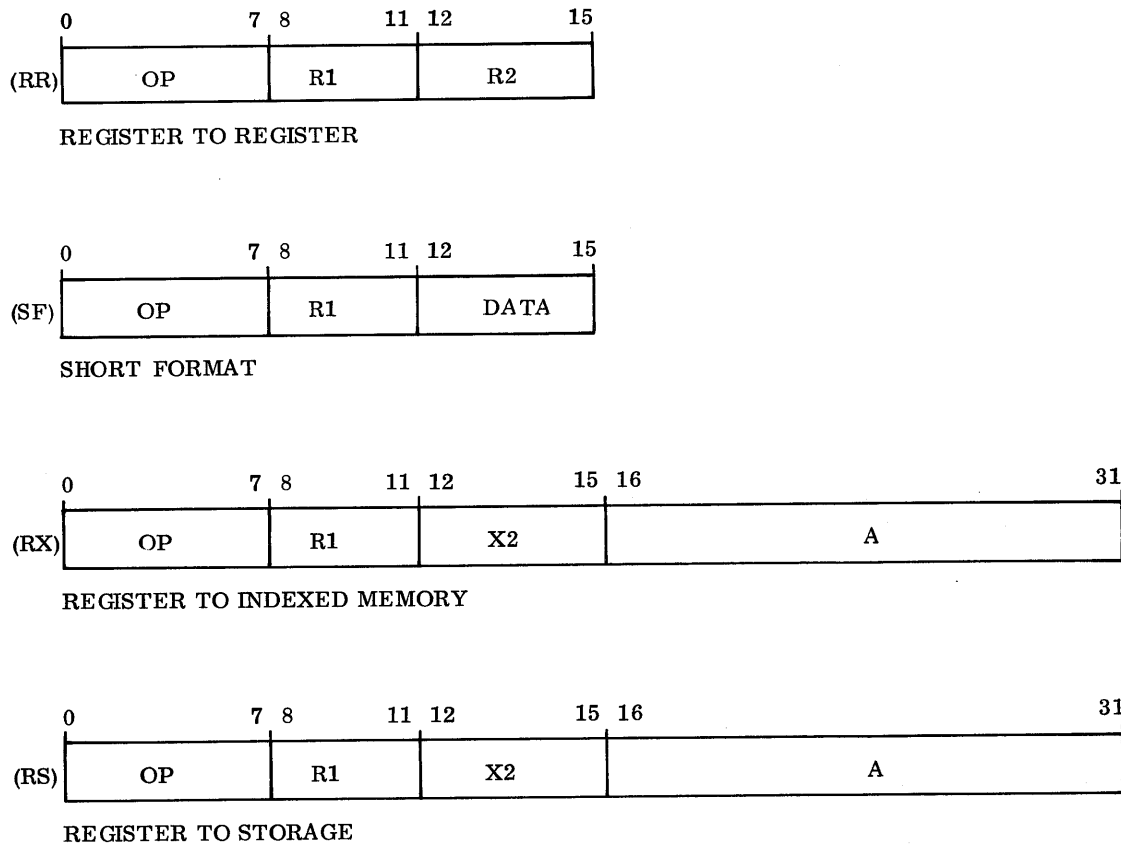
0 7 8 11 12 15

| (RR) | OP | R1 | R2 |
|---|---|---|---|

REGISTER TO REGISTER

0 7 8 11 12 15

| (SF) | OP | R1 | DATA |
|---|---|---|---|

SHORT FORMAT

0 7 8 11 12 15 16 31

| (RX) | OP | R1 | X2 | A |
|---|---|---|---|---|

REGISTER TO INDEXED MEMORY

0 7 8 11 12 15 16 31

| (RS) | OP | R1 | X2 | A |
|---|---|---|---|---|

REGISTER TO STORAGE